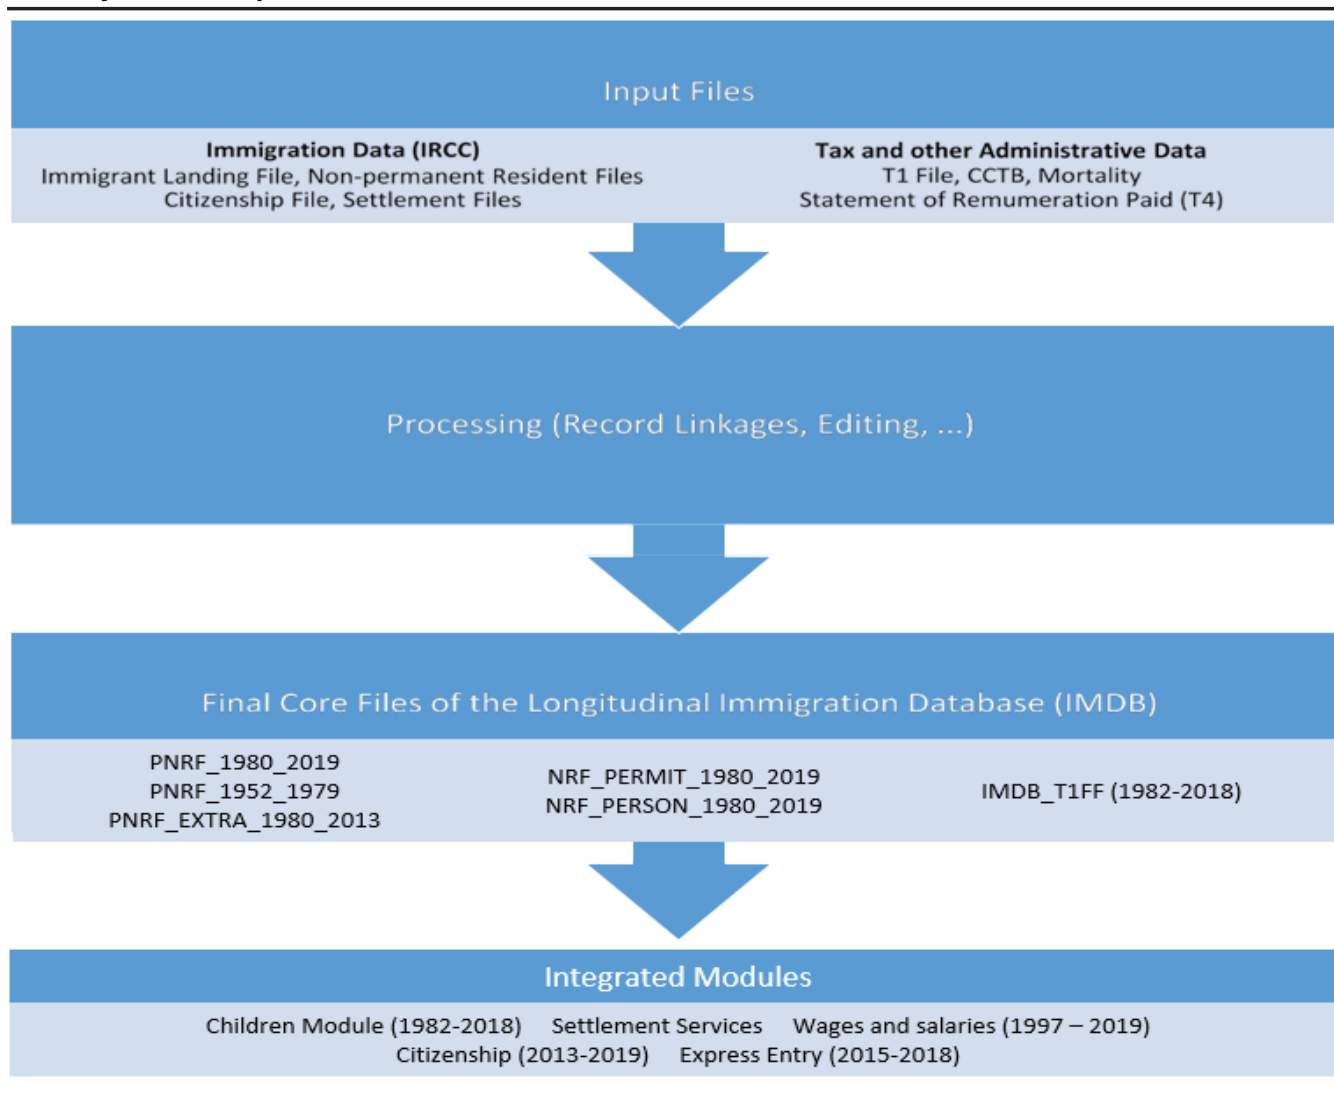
Input Files

**Immigration Data (IRCC)**
Immigrant Landing File, Non-permanent Resident Files
Citizenship File, Settlement Files

**Tax and other Administrative Data**
T1 File, CCTB, Mortality
Statement of Remumeration Paid (T4)

Processing (Record Linkages, Editing, ...)

Final Core Files of the Longitudinal Immigration Database (IMDB)

PNRF_1980_2019
PNRF_1952_1979
PNRF_EXTRA_1980_2013

NRF_PERMIT_1980_2019
NRF_PERSON_1980_2019

IMDB_T1FF (1982-2018)

Integrated Modules

Children Module (1982-2018) Settlement Services Wages and salaries (1997 – 2019)
Citizenship (2013-2019) Express Entry (2015-2018)